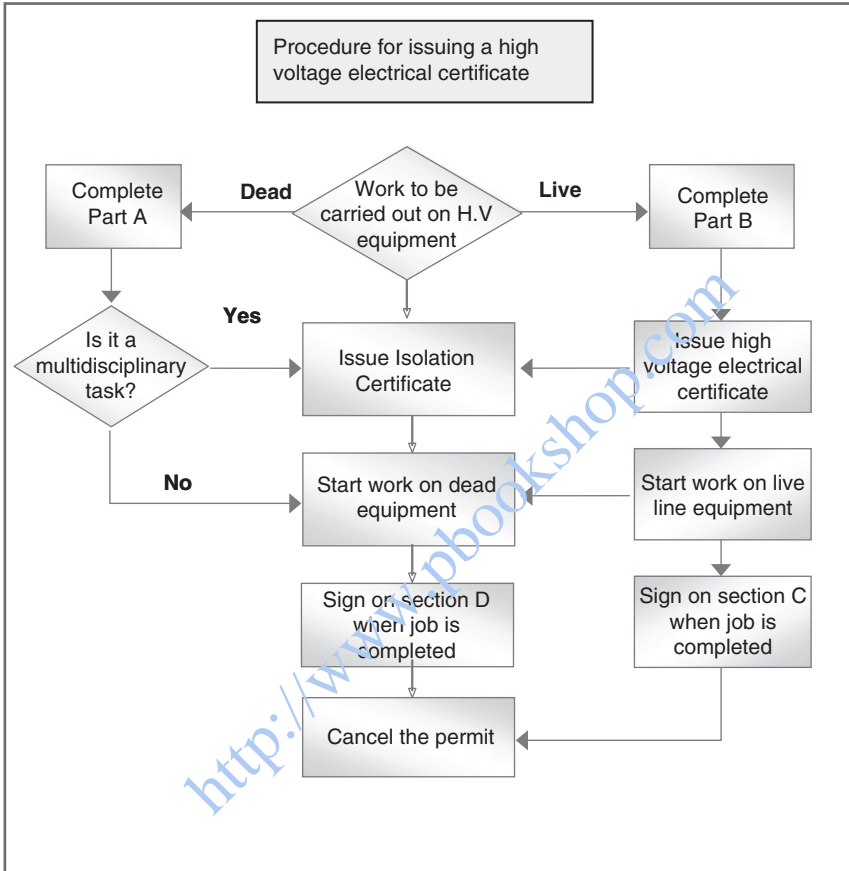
Procedure for issuing a high voltage electrical certificate

Complete Part A

Dead

Work to be carried out on H.V equipment

Live

Complete Part B

Yes

Is it a multidisciplinary task?

Issue Isolation Certificate

Issue high voltage electrical certificate

No

Start work on dead equipment

Start work on live line equipment

Sign on section D when job is completed

Sign on section C when job is completed

Cancel the permit

http://www.pbookshop.com